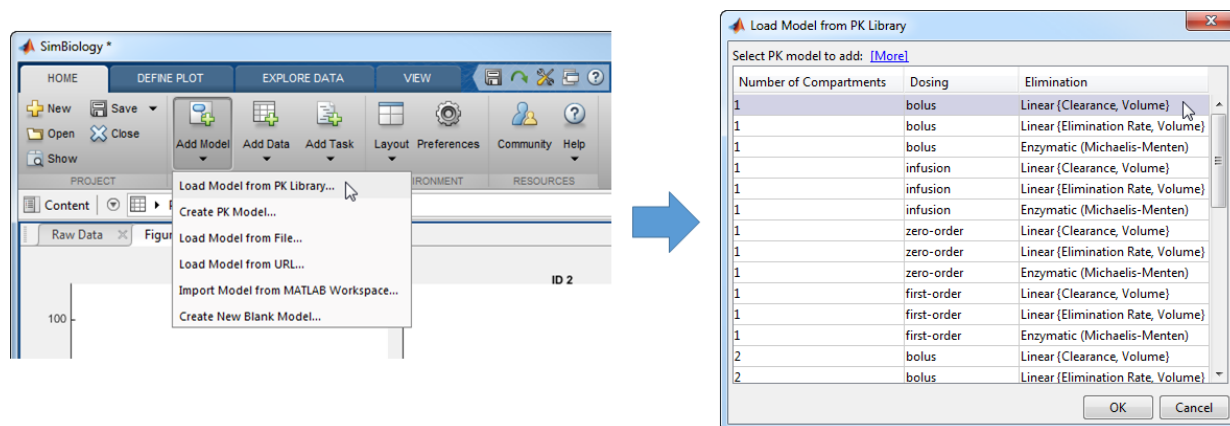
SimBiology *

HOME DEFINE PLOT EXPLORE DATA VIEW

New Save Open Close Show
PROJECT

Add Model Add Data Add Task Layout Preferences Community Help
IRONMENT RESOURCES

Load Model from PK Library...
Create PK Model...
Load Model from File...
Load Model from URL...
Import Model from MATLAB Workspace...
Create New Blank Model...

Content

Raw Data Figur

ID 2

100

Load Model from PK Library

Select PK model to add: [More]

| Number of Compartments | Dosing | Elimination |
|---|---|---|
| 1 | bolus | Linear {Clearance, Volume} |
| 1 | bolus | Linear {Elimination Rate, Volume} |
| 1 | bolus | Enzymatic (Michaelis-Menten) |
| 1 | infusion | Linear {Clearance, Volume} |
| 1 | infusion | Linear {Elimination Rate, Volume} |
| 1 | infusion | Enzymatic (Michaelis-Menten) |
| 1 | zero-order | Linear {Clearance, Volume} |
| 1 | zero-order | Linear {Elimination Rate, Volume} |
| 1 | zero-order | Enzymatic (Michaelis-Menten) |
| 1 | first-order | Linear {Clearance, Volume} |
| 1 | first-order | Linear {Elimination Rate, Volume} |
| 1 | first-order | Enzymatic (Michaelis-Menten) |
| 2 | bolus | Linear {Clearance, Volume} |
| 2 | bolus | Linear {Elimination Rate, Volume} |

OK Cancel